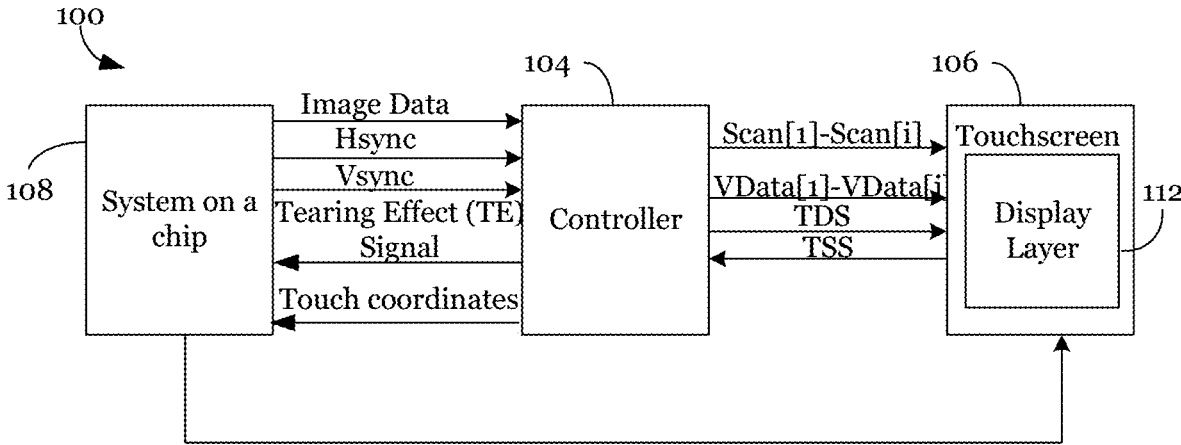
100

104

106

108

System on a chip

Image Data

Hsync

Vsync

Tearing Effect (TE) Signal

Touch coordinates

Controller

Scan[1]-Scan[i]

VData[1]-VData[j]

TDS

TSS

Touchscreen

Display Layer

112